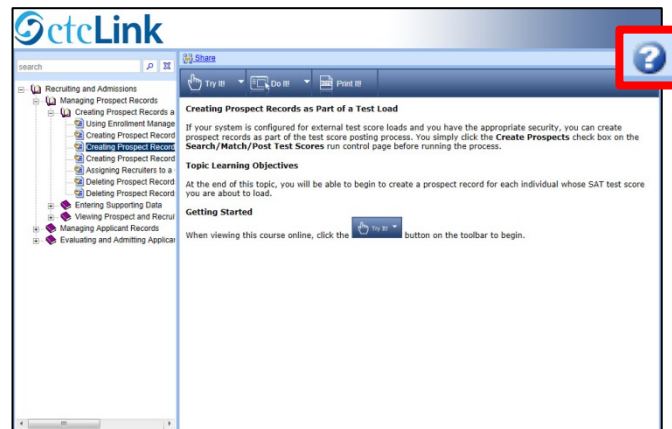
ctcLink

search

Recruiting and Admissions
Managing Prospect Records
Creating Prospect Records a
Using Enrollment Manage
Creating Prospect Record
Creating Prospect Record
Creating Prospect Record
Assigning Recruiters to a
Deleting Prospect Record
Deleting Prospect Record
Entering Supporting Data
Viewing Prospect and Recrui
Managing Applicant Records
Evaluating and Admitting Applica

Share

Try It! Do It! Print It!

Creating Prospect Records as Part of a Test Load

If your system is configured for external test score loads and you have the appropriate security, you can create prospect records as part of the test score posting process. You simply click the Create Prospects check box on the Search/Match/Post Test Scores run control page before running the process.

Topic Learning Objectives

At the end of this topic, you will be able to begin to create a prospect record for each individual whose SAT test score you are about to load.

Getting Started

When viewing this course online, click the Try It! button on the toolbar to begin.

?